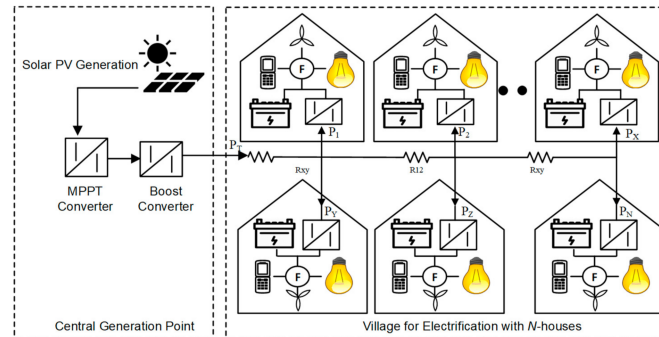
Solar PV Generation

MPPT Converter

Boost Converter

$P_T$

F

F

F

$P_1$

$P_2$

$P_X$

Rxy

R12

Rxy

$P_Y$

$P_Z$

$P_N$

F

F

F

Central Generation Point

Village for Electrification with *N*-houses